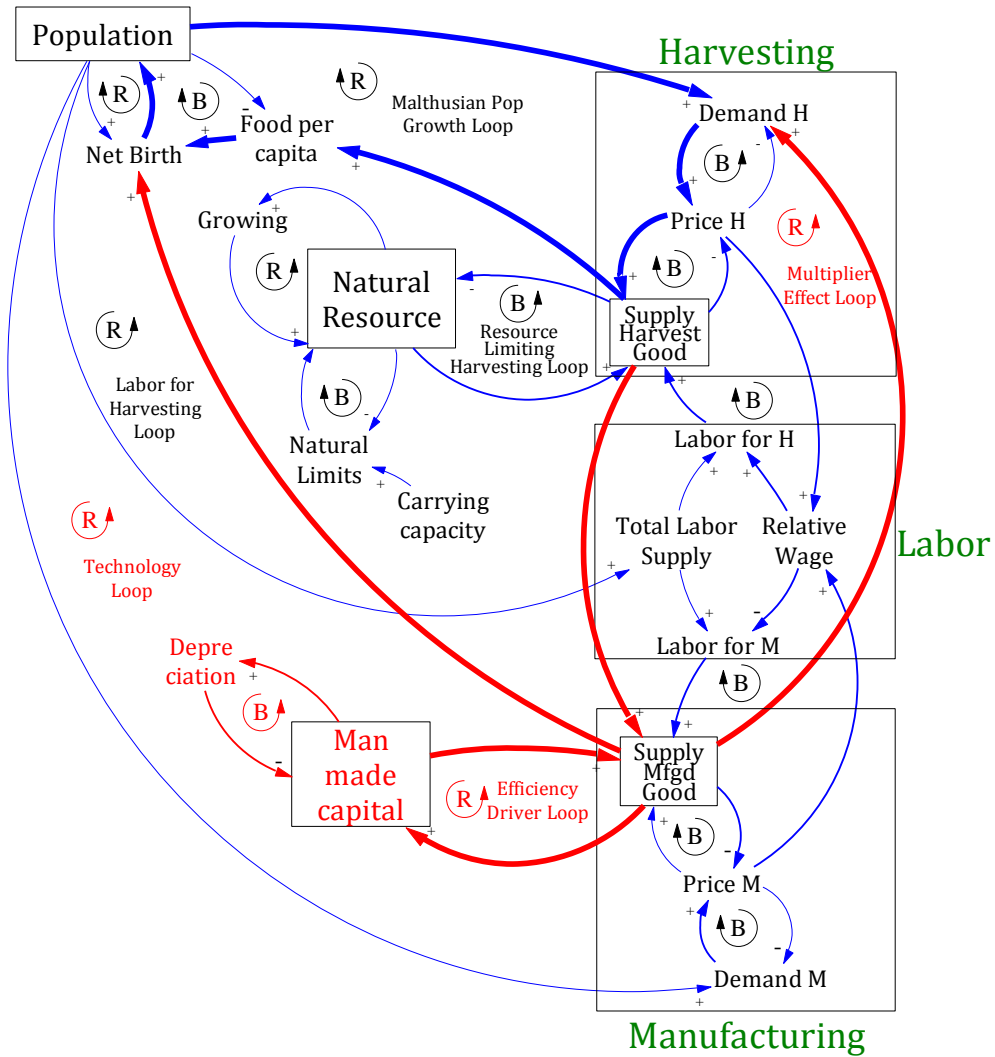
Population

Harvesting

R
B
R
Malthusian Pop Growth Loop

Net Birth
Food per capita

Demand H
B
Price H
R
Multiplier Effect Loop

Growing
R
Natural Resource
B
Resource Limiting Harvesting Loop
B
Supply Harvest Good

R
Labor for Harvesting Loop

B
Natural Limits
Carrying capacity

B
Labor for H
Total Labor Supply
Relative Wage
Labor

R
Technology Loop

Labor for M

Depre ciation
B
Man made capital
R
Efficiency Driver Loop
B
Supply Mfgd Good
B
Price M
B
Demand M

Manufacturing